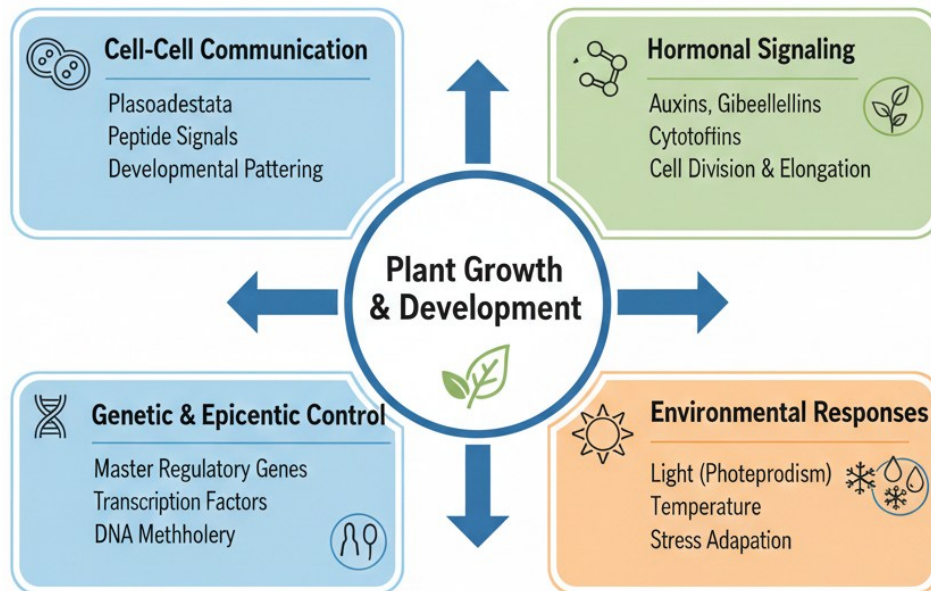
Cell-Cell Communication

Plasoadestata
Peptide Signals
Developmental Pattering

Hormonal Signaling

Auxins, Gibeellellins
Cytotoffins
Cell Division & Elongation

Plant Growth & Development

Genetic & Epicentic Control

Master Regulatory Genes
Transcription Factors
DNA Metholery

Environmental Responses

Light (Photeprodism)
Temperature
Stress Adapation